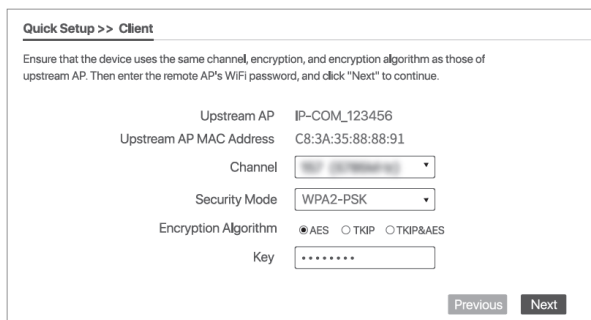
Quick Setup >> Client

Ensure that the device uses the same channel, encryption, and encryption algorithm as those of upstream AP. Then enter the remote AP's WiFi password, and click "Next" to continue.

Upstream AP IP-COM_123456

Upstream AP MAC Address C8:3A:35:88:88:91

Channel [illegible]

Security Mode WPA2-PSK

Encryption Algorithm AES TKIP TKIP&AES

Key ••••••••

Previous Next